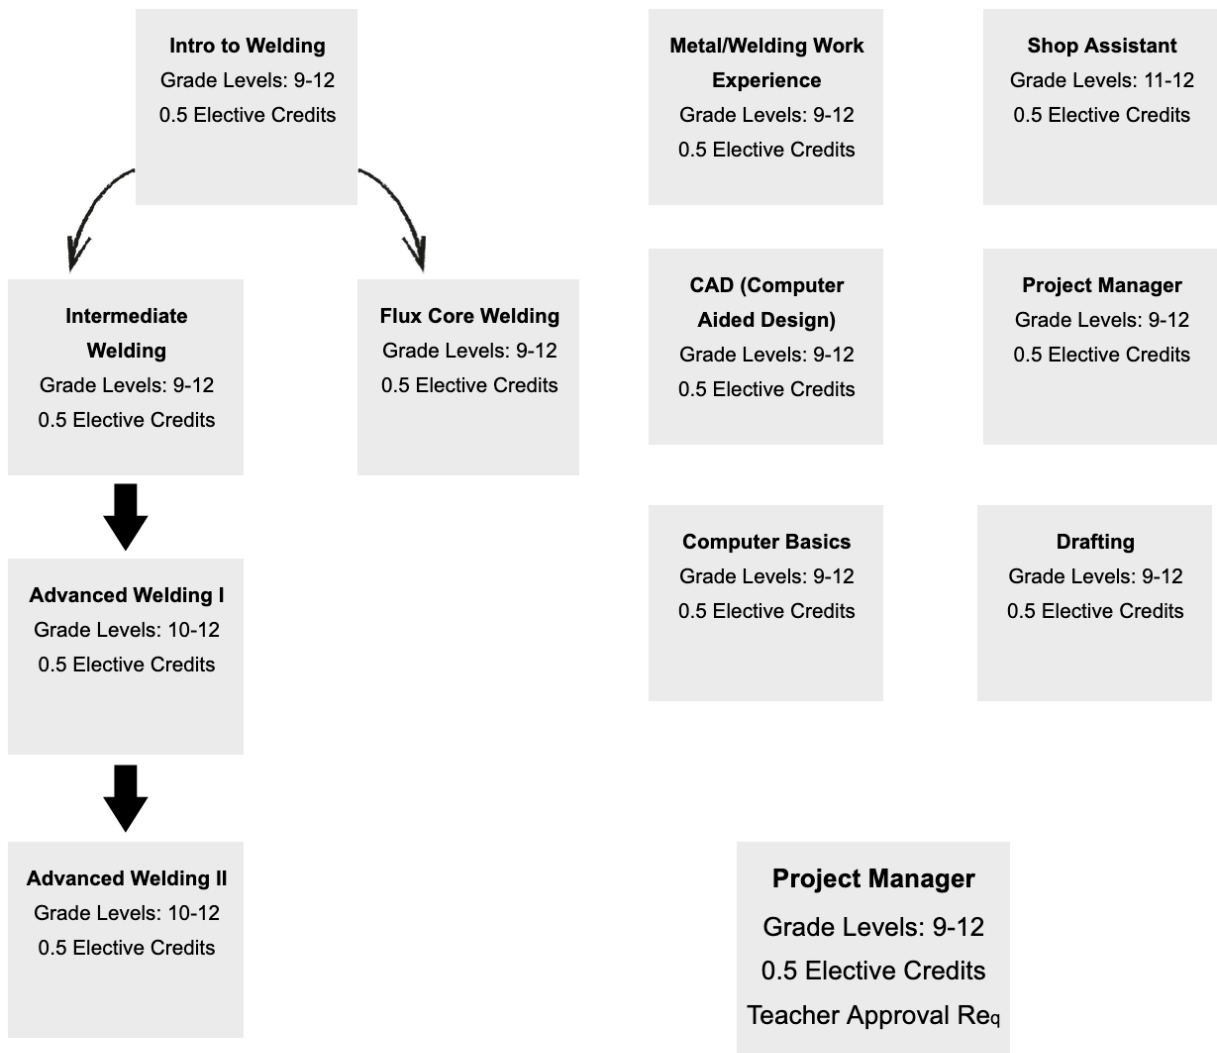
**Intro to Welding**
Grade Levels: 9-12
0.5 Elective Credits

**Intermediate Welding**
Grade Levels: 9-12
0.5 Elective Credits

**Flux Core Welding**
Grade Levels: 9-12
0.5 Elective Credits

**Advanced Welding I**
Grade Levels: 10-12
0.5 Elective Credits

**Advanced Welding II**
Grade Levels: 10-12
0.5 Elective Credits

**Metal/Welding Work Experience**
Grade Levels: 9-12
0.5 Elective Credits

**Shop Assistant**
Grade Levels: 11-12
0.5 Elective Credits

**CAD (Computer Aided Design)**
Grade Levels: 9-12
0.5 Elective Credits

**Project Manager**
Grade Levels: 9-12
0.5 Elective Credits

**Computer Basics**
Grade Levels: 9-12
0.5 Elective Credits

**Drafting**
Grade Levels: 9-12
0.5 Elective Credits

**Project Manager**
Grade Levels: 9-12
0.5 Elective Credits
Teacher Approval Req